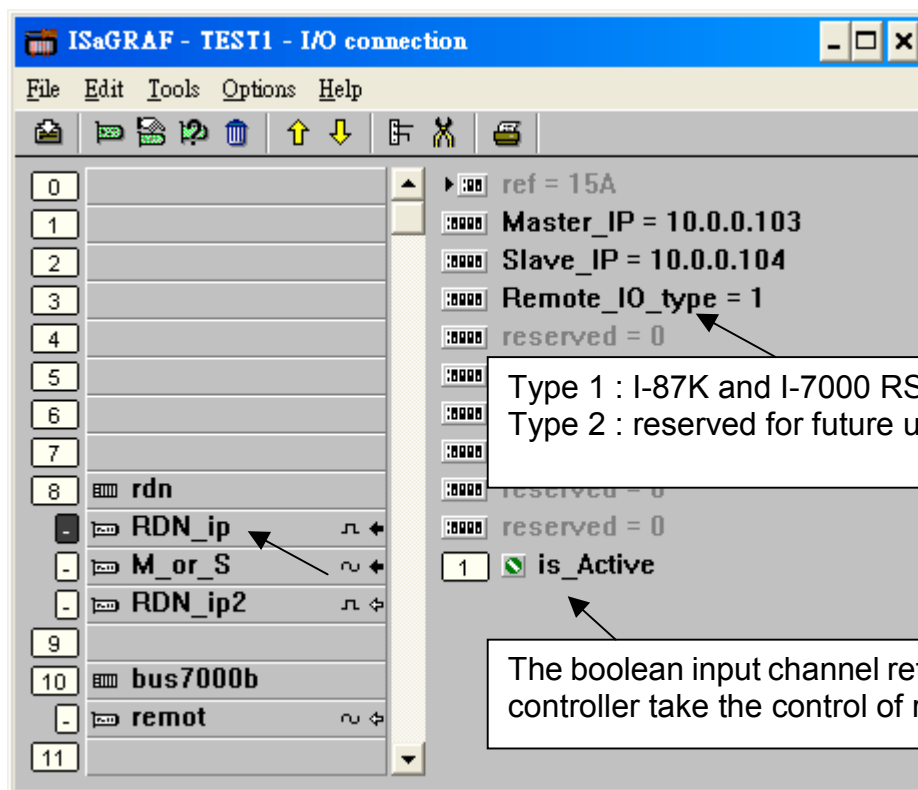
ISaGRAF - TEST1 - I/O connection

File Edit Tools Options Help

0
1
2
3
4
5
6
7
8 rdn
- RDN_ip
- M_or_S
- RDN_ip2
9
10 bus7000b
- remot
11

ref = 15A
Master_IP = 10.0.0.103
Slave_IP = 10.0.0.104
Remote_IO_type = 1
reserved = 0
reserved = 0
reserved = 0
1 is_Active

Type 1 : I-87K and I-7000 RS
Type 2 : reserved for future u

The boolean input channel re
controller take the control of